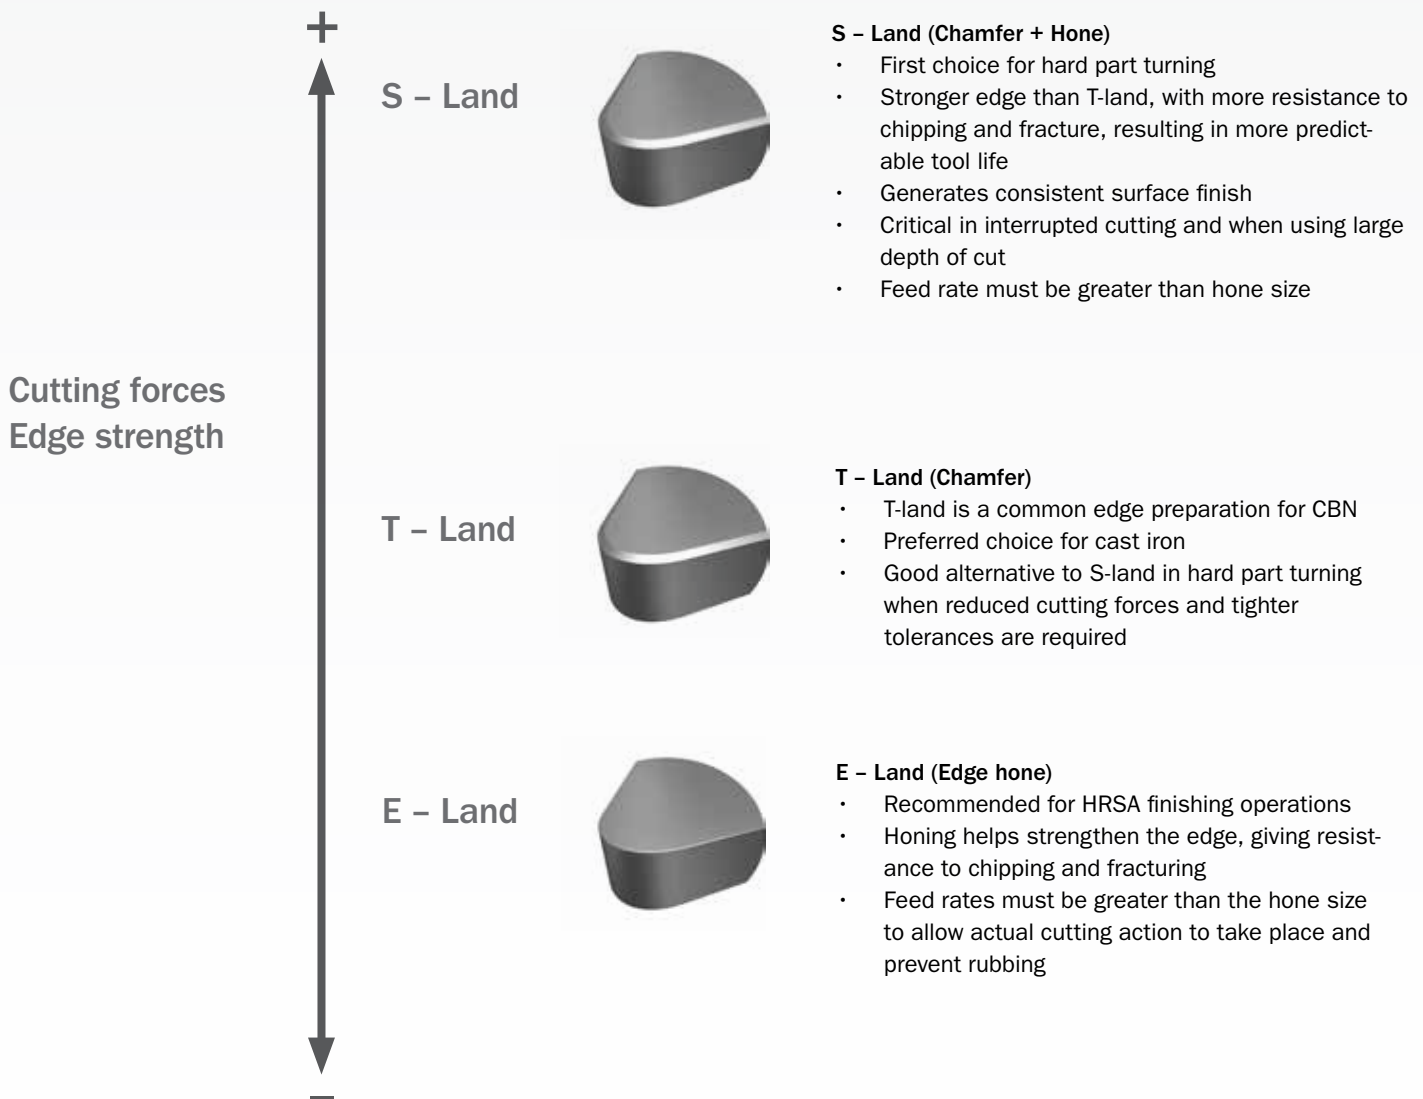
+

Cutting forces
Edge strength

–

S – Land

T – Land

E – Land

**S – Land** (Chamfer + Hone)
- First choice for hard part turning
- Stronger edge than T-land, with more resistance to chipping and fracture, resulting in more predictable tool life
- Generates consistent surface finish
- Critical in interrupted cutting and when using large depth of cut
- Feed rate must be greater than hone size

**T – Land** (Chamfer)
- T-land is a common edge preparation for CBN
- Preferred choice for cast iron
- Good alternative to S-land in hard part turning when reduced cutting forces and tighter tolerances are required

**E – Land** (Edge hone)
- Recommended for HRSA finishing operations
- Honing helps strengthen the edge, giving resistance to chipping and fracturing
- Feed rates must be greater than the hone size to allow actual cutting action to take place and prevent rubbing